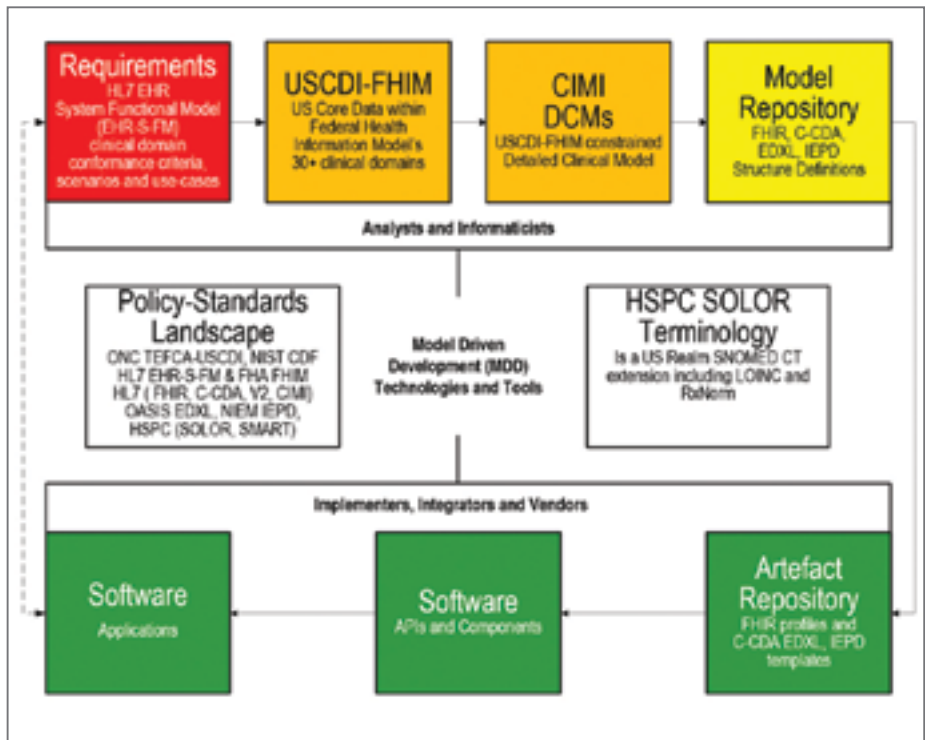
Requirements
HL7 EHR System Functional Model (EHR-S-FM) clinical domain conformance criteria, scenarios and use-cases

USCDI-FHIM
US Core Data within Federal Health Information Model's 30+ clinical domains

CIMI DCMs
USCDI-FHIM constrained Detailed Clinical Model

Model Repository
FHIR, C-CDA, EDXL, IEPD Structure Definitions

Analysts and Informaticists

Policy-Standards Landscape
ONC TEFCA-USCDI, NIST CDF HL7 EHR-S-FM & FHA FHIM HL7 ( FHIR, C-CDA, V2, CIMI) OASIS EDXL, NIEM IEPD, HSPC (SOLOR, SMART)

Model Driven Development (MDD) Technologies and Tools

HSPC SOLOR Terminology
Is a US Realm SNOMED CT extension including LOINC and RxNorm

Implementers, Integrators and Vendors

Software
Applications

Software
APIs and Components

Artefact Repository
FHIR profiles and C-CDA EDXL, IEPD templates